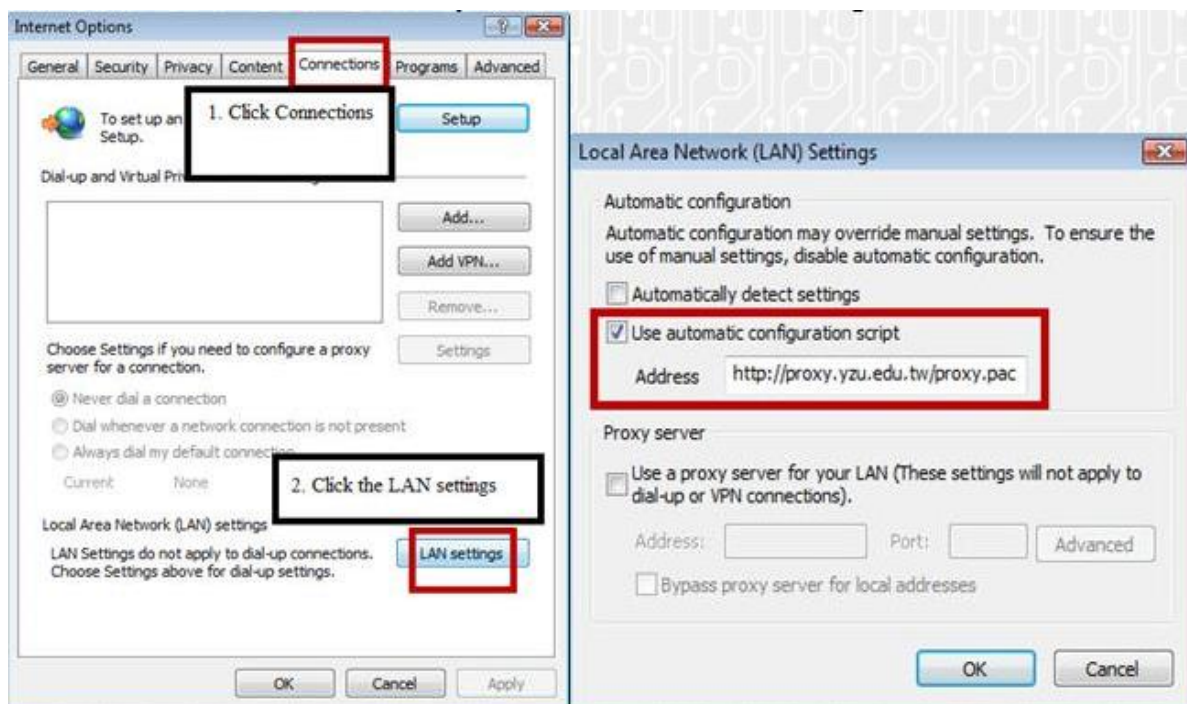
Internet Options

General | Security | Privacy | Content | Connections | Programs | Advanced

To set up an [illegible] Setup.

1. Click Connections

Setup

Dial-up and Virtual Pri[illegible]

Add...

Add VPN...

Remove...

Choose Settings if you need to configure a proxy server for a connection.

Settings

Never dial a connection

Dial whenever a network connection is not present

Always dial my default connec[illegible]

Current None

2. Click the LAN settings

Local Area Network (LAN) settings

LAN Settings do not apply to dial-up connections. Choose Settings above for dial-up settings.

LAN settings

OK Cancel Apply

Local Area Network (LAN) Settings

Automatic configuration

Automatic configuration may override manual settings. To ensure the use of manual settings, disable automatic configuration.

Automatically detect settings

Use automatic configuration script

Address http://proxy.yzu.edu.tw/proxy.pac

Proxy server

Use a proxy server for your LAN (These settings will not apply to dial-up or VPN connections).

Address: Port: Advanced

Bypass proxy server for local addresses

OK Cancel